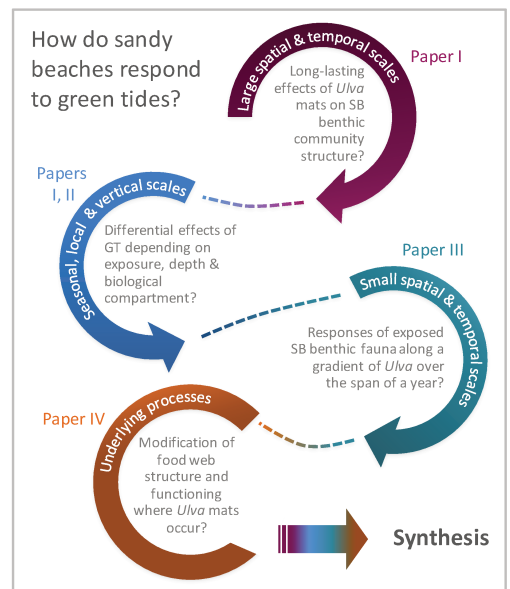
How do sandy beaches respond to green tides?

Large spatial & temporal scales

Paper I

Long-lasting effects of *Ulva* mats on SB benthic community structure?

Papers I, II

Seasonal, local & vertical scales

Differential effects of GT depending on exposure, depth & biological compartment?

Paper III

Small spatial & temporal scales

Responses of exposed SB benthic fauna along a gradient of *Ulva* over the span of a year?

Paper IV

Underlying processes

Modification of food web structure and functioning where *Ulva* mats occur?

Synthesis